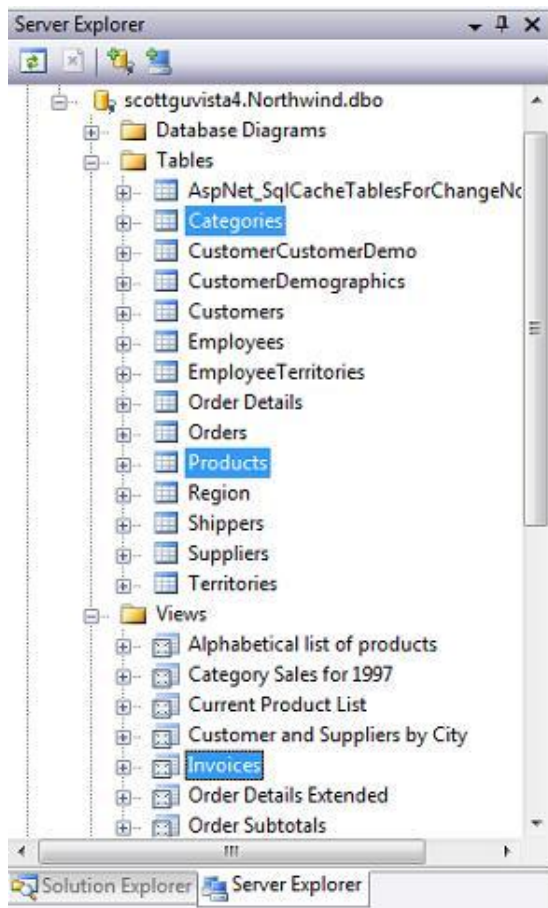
Server Explorer

scottguvista4.Northwind.dbo
Database Diagrams
Tables
AspNet_SqlCacheTablesForChangeNo
Categories
CustomerCustomerDemo
CustomerDemographics
Customers
Employees
EmployeeTerritories
Order Details
Orders
Products
Region
Shippers
Suppliers
Territories
Views
Alphabetical list of products
Category Sales for 1997
Current Product List
Customer and Suppliers by City
Invoices
Order Details Extended
Order Subtotals

Solution Explorer
Server Explorer